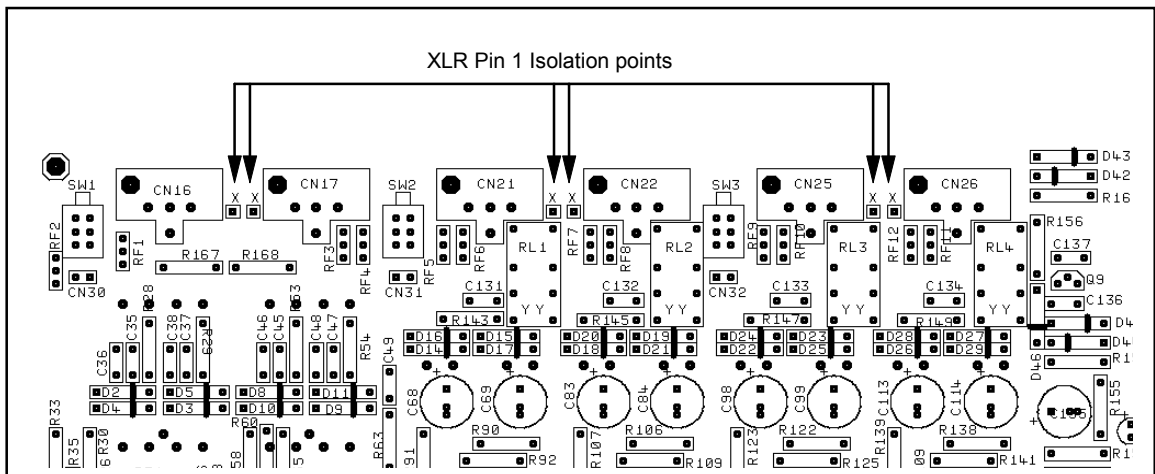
XLR Pin 1 Isolation points

SW1 CN16 X X CN17 SW2 CN21 X X CN22 SW3 CN25 X X CN26

D43 D42 R16

RF2 RF1 R167 R168 RF3 RF4 RF5 RF6 RL1 RF7 RF8 RL2 RF9 RF10 RL3 RF12 RF11 RL4 R156 C137 Q9 C136

CN30 CN31 CN32

C131 C132 C133 C134

R143 R145 R147 R149

D16 D15 D20 D19 D24 D23 D28 D27 D4 D4 R1

D14 D17 D18 D21 D22 D25 D26 D29 D46

C36 C35 C38 C37 R29 C46 C45 C48 C47 R54 C49

D2 D5 D8 D11 D4 D3 D10 D9

C68 C69 C83 C84 C98 C99 C113 C114 C155 R155

R33 R30 R35 R60 R63 R90 R92 R107 R106 R109 R123 R122 R125 R139 R138 R141